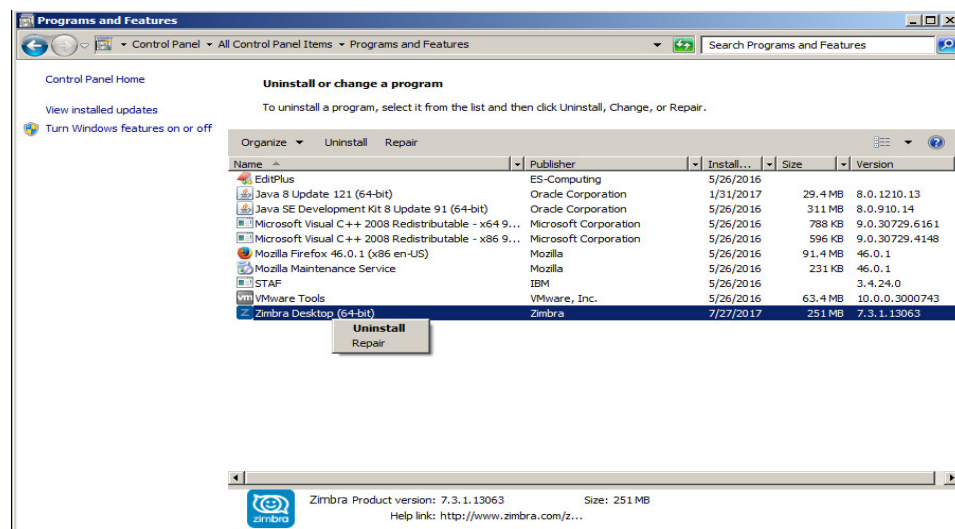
Programs and Features

Control Panel ▸ All Control Panel Items ▸ Programs and Features

Search Programs and Features

Control Panel Home

View installed updates

Turn Windows features on or off

Uninstall or change a program

To uninstall a program, select it from the list and then click Uninstall, Change, or Repair.

Organize ▾ Uninstall Repair

| Name | Publisher | Install... | Size | Version |
|---|---|---|---|---|
| EditPlus | ES-Computing | 5/26/2016 | | |
| Java 8 Update 121 (64-bit) | Oracle Corporation | 1/31/2017 | 29.4 MB | 8.0.1210.13 |
| Java SE Development Kit 8 Update 91 (64-bit) | Oracle Corporation | 5/26/2016 | 311 MB | 8.0.910.14 |
| Microsoft Visual C++ 2008 Redistributable - x64 9... | Microsoft Corporation | 5/26/2016 | 788 KB | 9.0.30729.6161 |
| Microsoft Visual C++ 2008 Redistributable - x86 9... | Microsoft Corporation | 5/26/2016 | 596 KB | 9.0.30729.4148 |
| Mozilla Firefox 46.0.1 (x86 en-US) | Mozilla | 5/26/2016 | 91.4 MB | 46.0.1 |
| Mozilla Maintenance Service | Mozilla | 5/26/2016 | 231 KB | 46.0.1 |
| STAF | IBM | 5/26/2016 | | 3.4.24.0 |
| VMware Tools | VMware, Inc. | 5/26/2016 | 63.4 MB | 10.0.0.3000743 |
| Zimbra Desktop (64-bit) | Zimbra | 7/27/2017 | 251 MB | 7.3.1.13063 |

Uninstall
Repair

Zimbra Product version: 7.3.1.13063 Size: 251 MB
Help link: http://www.zimbra.com/z...
zimbra